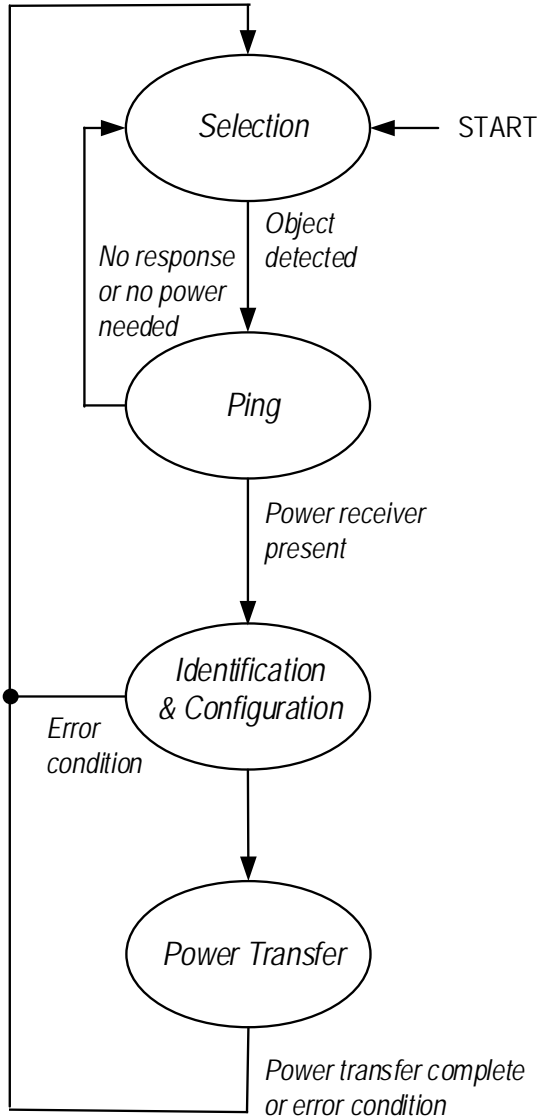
Selection

START

Object detected

No response or no power needed

Ping

Power receiver present

Identification & Configuration

Error condition

Power Transfer

Power transfer complete or error condition